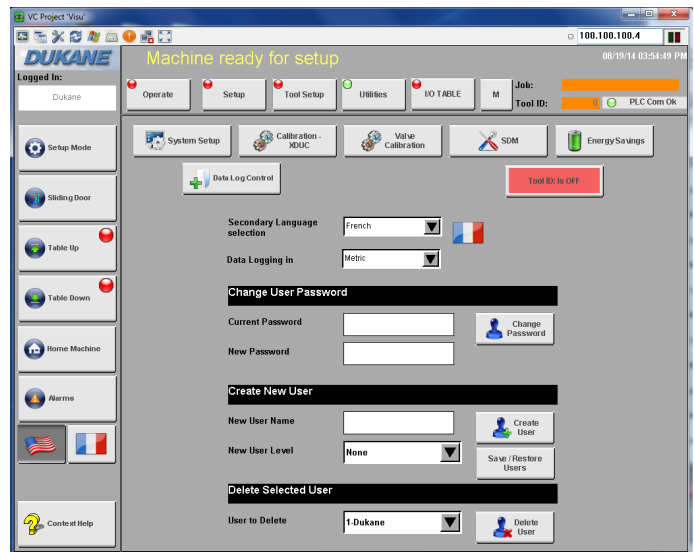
VC Project 'Visu'

100.100.100.4

DUKANE

Machine ready for setup

08/19/14 03:54:49 PM

Logged In:

Dukane

Operate

Setup

Tool Setup

Utilities

I/O TABLE

M

Job:

Tool ID:

0

PLC Com Ok

Setup Mode

Sliding Door

Table Up

Table Down

Home Machine

Alarms

Context Help

System Setup

Calibration - XDUC

Valve Calibration

SDM

Energy Savings

Data Log Control

Tool ID: Is OFF

Secondary Language selection

French

Data Logging in

Metric

Change User Password

Current Password

New Password

Change Password

Create New User

New User Name

New User Level

None

Create User

Save / Restore Users

Delete Selected User

User to Delete

1-Dukane

Delete User